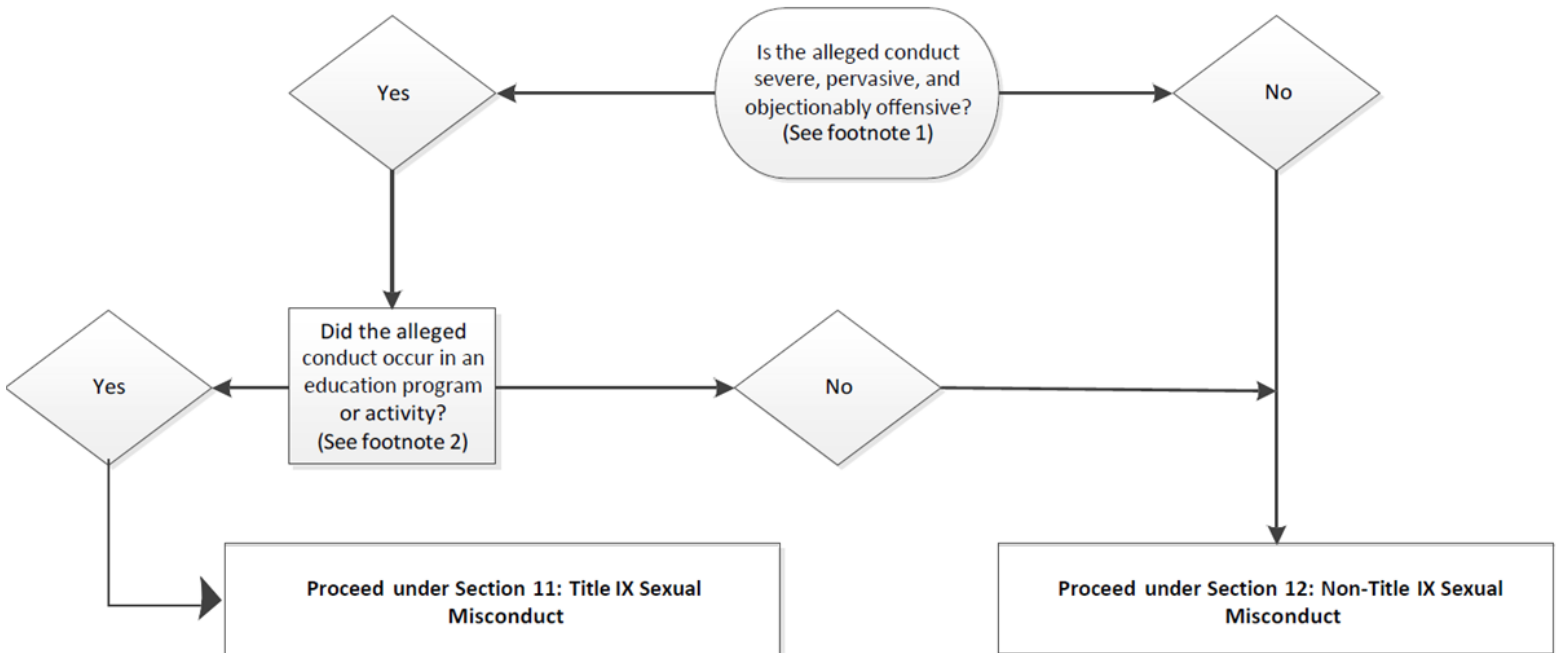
Is the alleged conduct severe, pervasive, and objectionably offensive? (See footnote 1)

Yes

No

Did the alleged conduct occur in an education program or activity? (See footnote 2)

Yes

No

Proceed under Section 11: Title IX Sexual Misconduct

Proceed under Section 12: Non-Title IX Sexual Misconduct